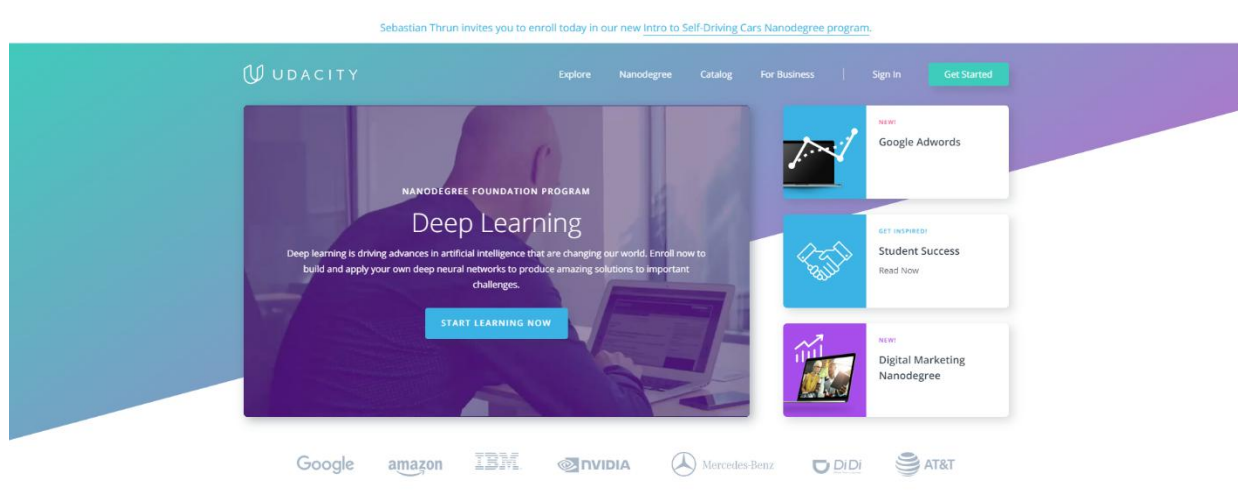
Sebastian Thrun invites you to enroll today in our new Intro to Self-Driving Cars Nanodegree program.

UDACITY

Explore Nanodegree Catalog For Business Sign In Get Started

NANODEGREE FOUNDATION PROGRAM

Deep Learning

Deep learning is driving advances in artificial intelligence that are changing our world. Enroll now to build and apply your own deep neural networks to produce amazing solutions to important challenges.

START LEARNING NOW

NEW!
Google Adwords

GET INSPIRED!
Student Success
Read Now

NEW!
Digital Marketing Nanodegree

Google amazon IBM NVIDIA Mercedes-Benz DiDi AT&T